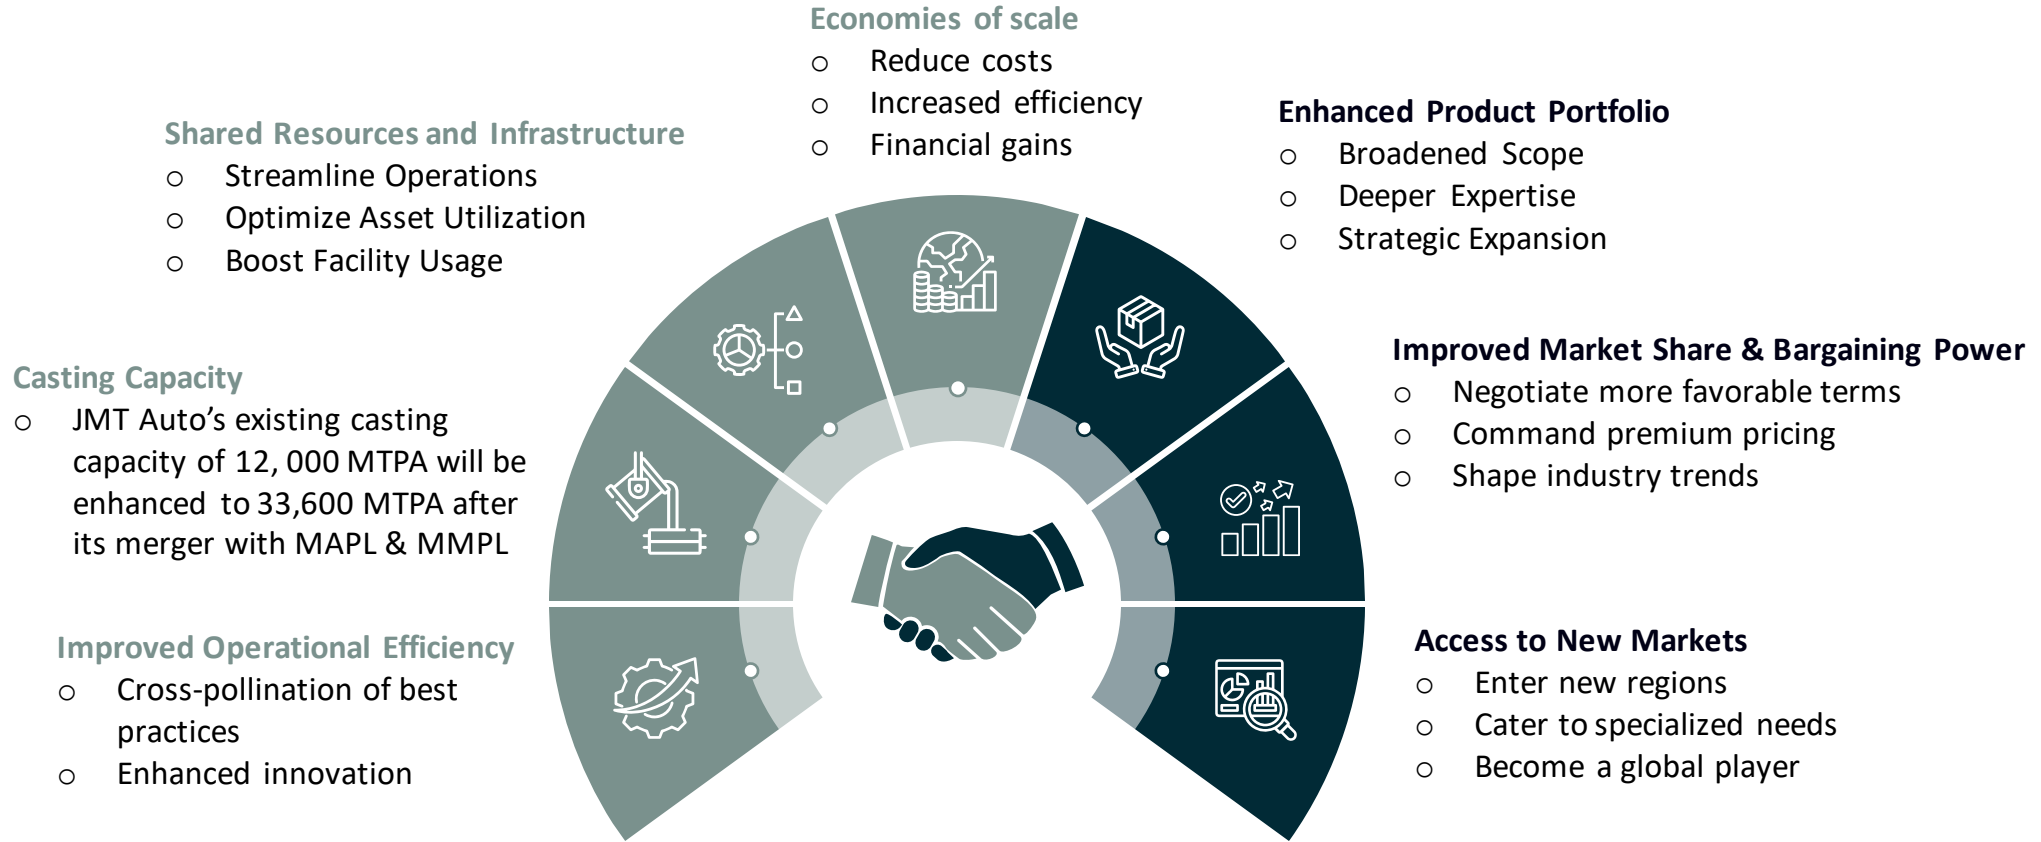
Economies of scale
○ Reduce costs
○ Increased efficiency
○ Financial gains

Shared Resources and Infrastructure
○ Streamline Operations
○ Optimize Asset Utilization
○ Boost Facility Usage

Enhanced Product Portfolio
○ Broadened Scope
○ Deeper Expertise
○ Strategic Expansion

Casting Capacity
○ JMT Auto's existing casting capacity of 12, 000 MTPA will be enhanced to 33,600 MTPA after its merger with MAPL & MMPL

Improved Market Share & Bargaining Power
○ Negotiate more favorable terms
○ Command premium pricing
○ Shape industry trends

Improved Operational Efficiency
○ Cross-pollination of best practices
○ Enhanced innovation

Access to New Markets
○ Enter new regions
○ Cater to specialized needs
○ Become a global player